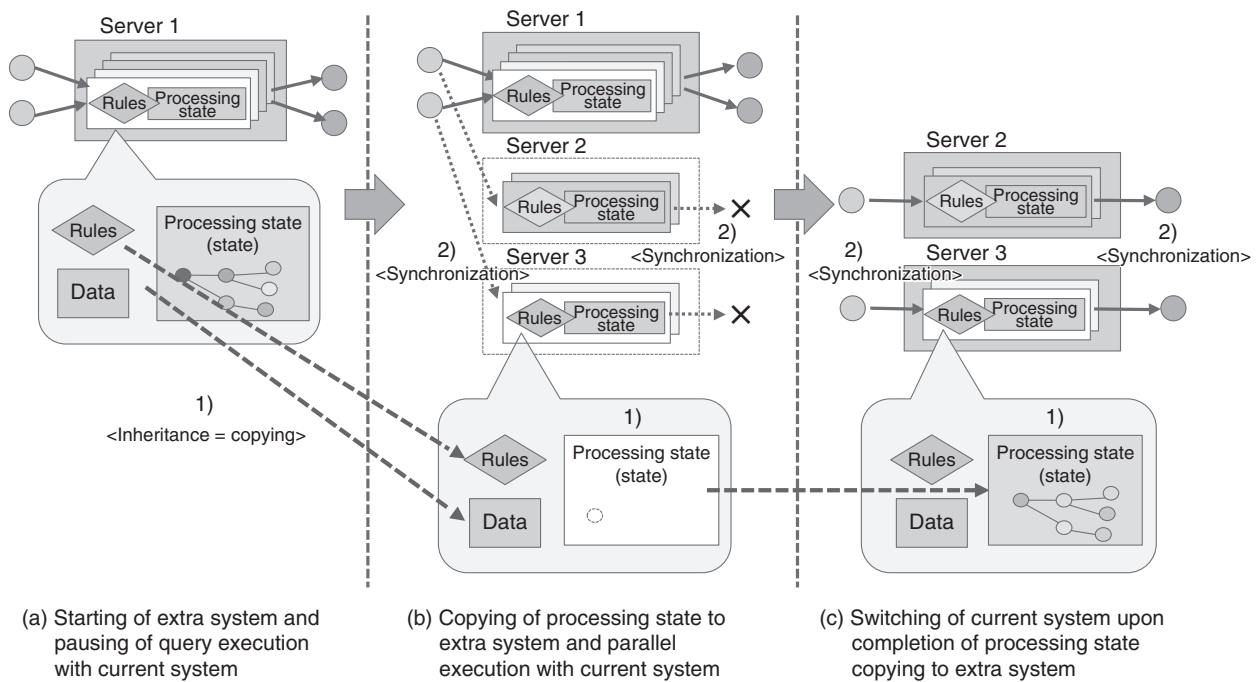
Server 1

Rules
Processing state

Rules
Processing state (state)
Data

1)
<Inheritance = copying>

(a) Starting of extra system and pausing of query execution with current system

Server 1
Rules
Processing state

Server 2
Rules
Processing state

2)
<Synchronization>

2)
<Synchronization>

Server 3
Rules
Processing state

1)
Rules
Processing state (state)
Data

(b) Copying of processing state to extra system and parallel execution with current system

Server 2
Rules
Processing state

2)
<Synchronization>

2)
<Synchronization>

Server 3
Rules
Processing state

1)
Rules
Processing state (state)
Data

(c) Switching of current system upon completion of processing state copying to extra system